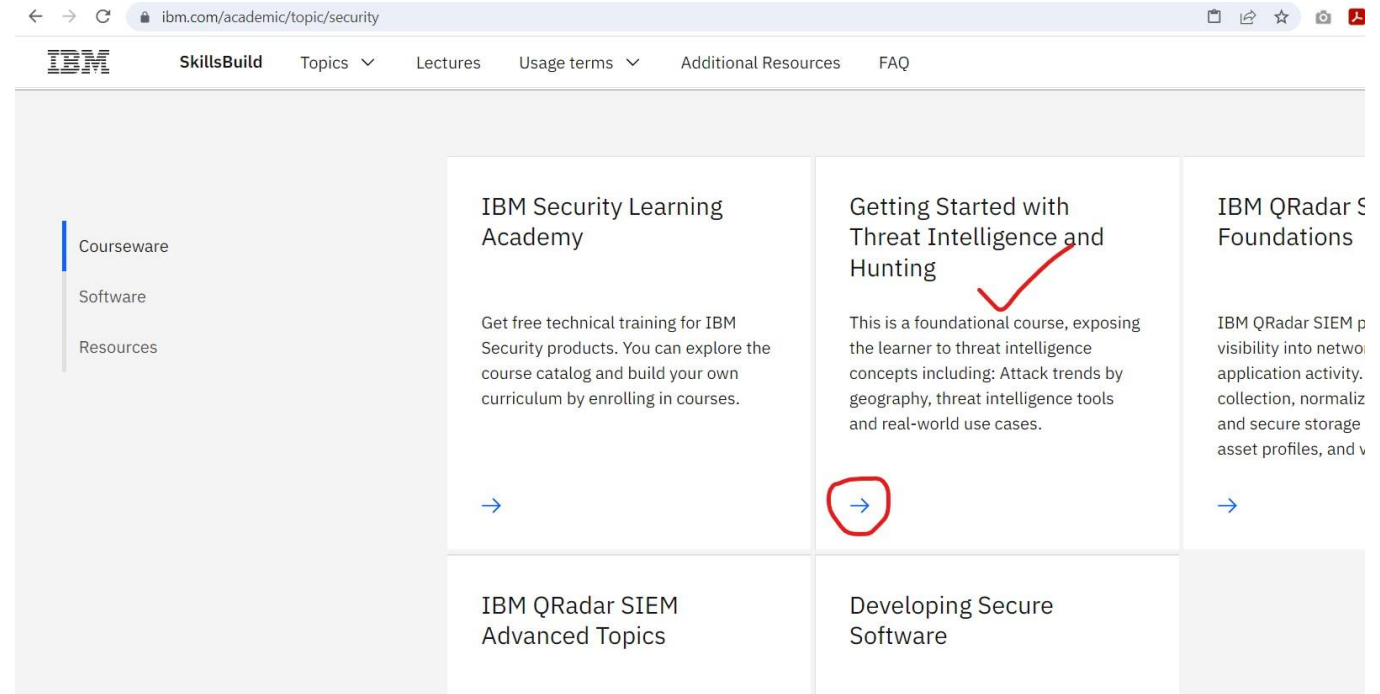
ibm.com/academic/topic/security

IBM SkillsBuild Topics Lectures Usage terms Additional Resources FAQ

Courseware
Software
Resources

IBM Security Learning Academy

Get free technical training for IBM Security products. You can explore the course catalog and build your own curriculum by enrolling in courses.

→

Getting Started with Threat Intelligence and Hunting

This is a foundational course, exposing the learner to threat intelligence concepts including: Attack trends by geography, threat intelligence tools and real-world use cases.

→

IBM QRadar S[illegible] Foundations

IBM QRadar SIEM p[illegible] visibility into netwo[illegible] application activity. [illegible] collection, normaliz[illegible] and secure storage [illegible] asset profiles, and v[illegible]

→

IBM QRadar SIEM Advanced Topics

Developing Secure Software